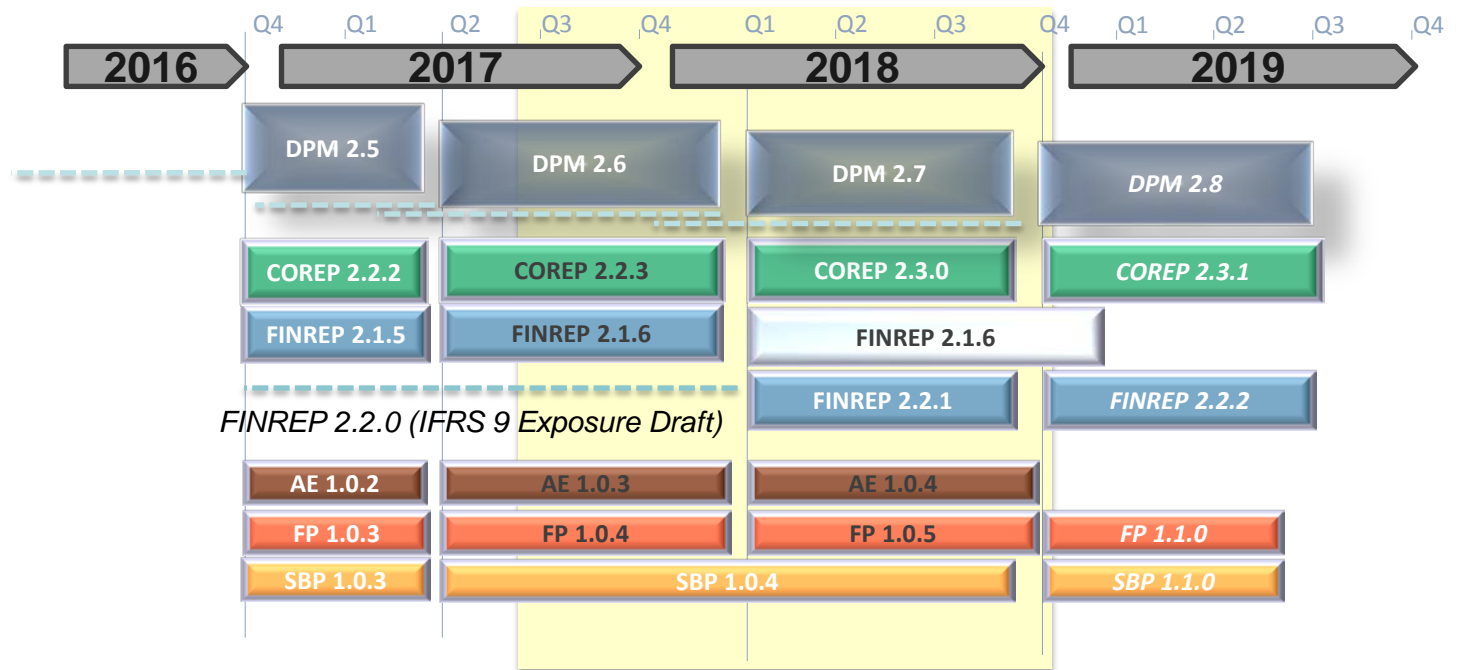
Q4 Q1 Q2 Q3 Q4 Q1 Q2 Q3 Q4 Q1 Q2 Q3 Q4

2016

2017

2018

2019

DPM 2.5

DPM 2.6

DPM 2.7

DPM 2.8

COREP 2.2.2

COREP 2.2.3

COREP 2.3.0

COREP 2.3.1

FINREP 2.1.5

FINREP 2.1.6

FINREP 2.1.6

FINREP 2.2.1

FINREP 2.2.2

FINREP 2.2.0 (IFRS 9 Exposure Draft)

AE 1.0.2

AE 1.0.3

AE 1.0.4

FP 1.0.3

FP 1.0.4

FP 1.0.5

FP 1.1.0

SBP 1.0.3

SBP 1.0.4

SBP 1.1.0